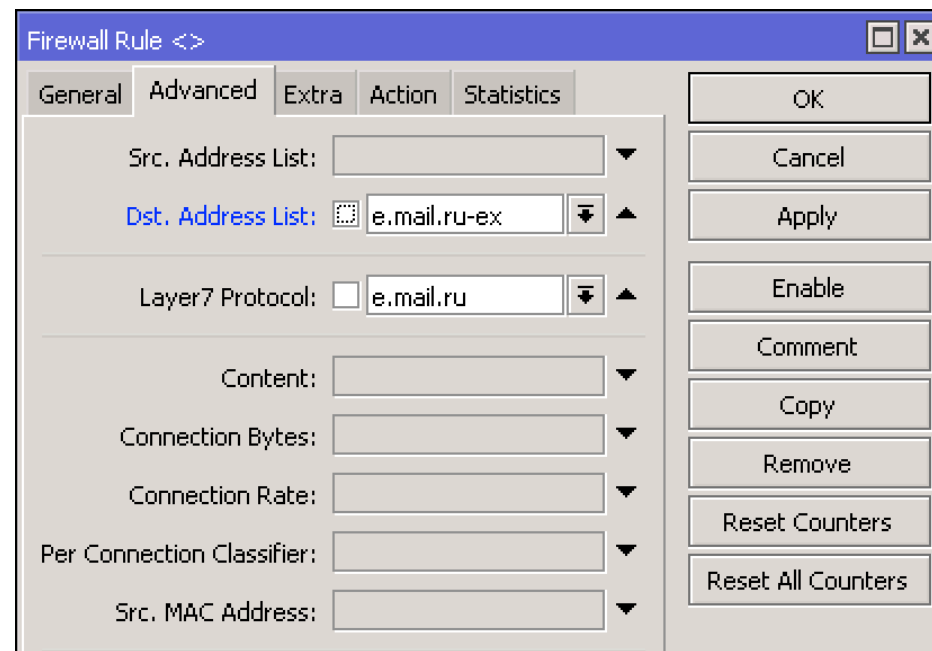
Firewall Rule <>

General | Advanced | Extra | Action | Statistics

Src. Address List:

Dst. Address List: e.mail.ru-ex

Layer7 Protocol: e.mail.ru

Content:

Connection Bytes:

Connection Rate:

Per Connection Classifier:

Src. MAC Address:

OK
Cancel
Apply
Enable
Comment
Copy
Remove
Reset Counters
Reset All Counters